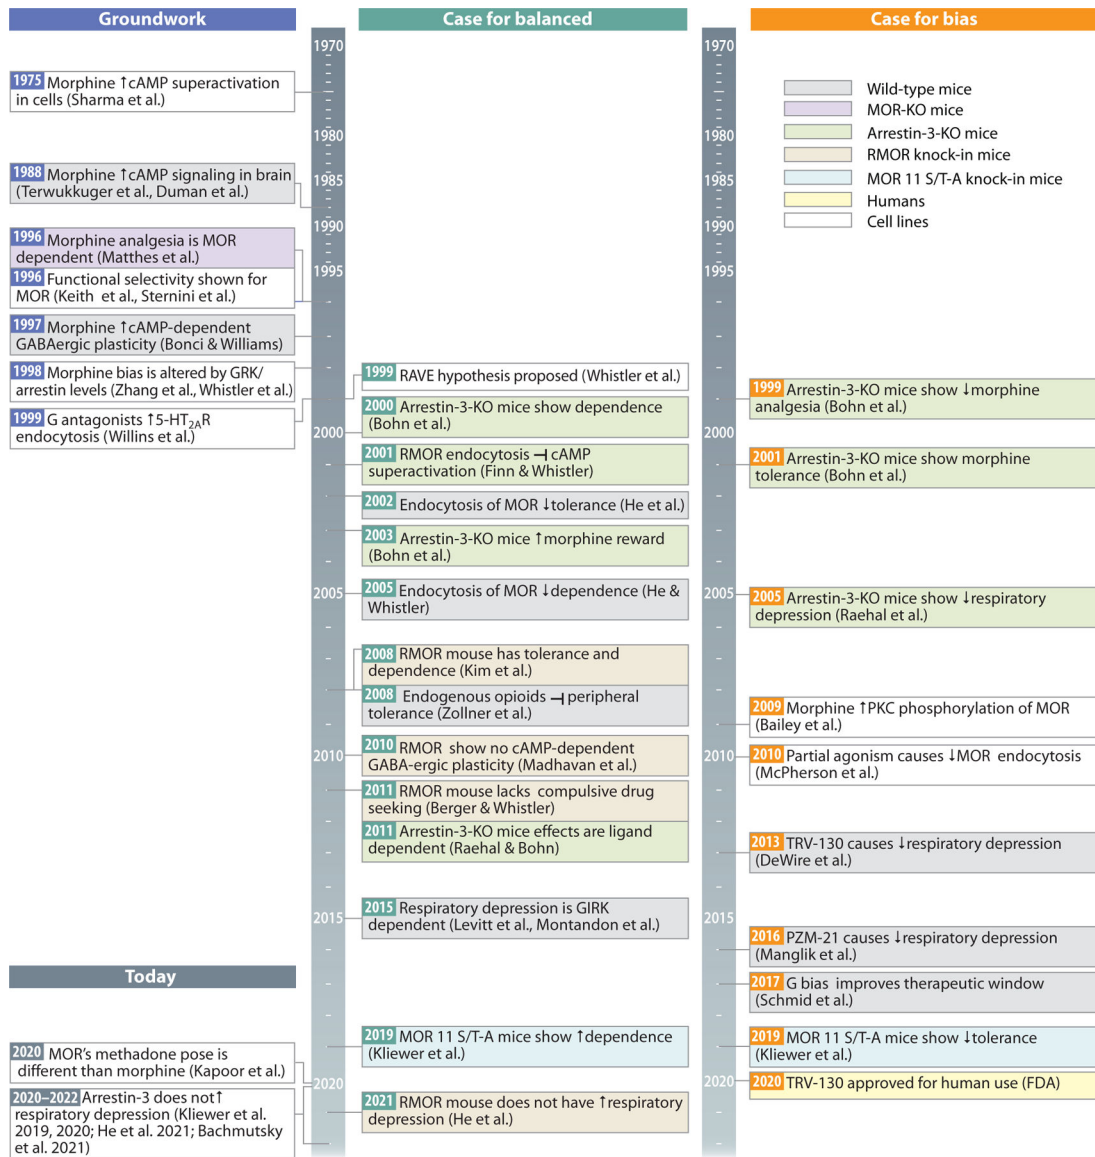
Groundwork

1975 Morphine ↑cAMP superactivation in cells (Sharma et al.)

1988 Morphine ↑cAMP signaling in brain (Terwukkuger et al., Duman et al.)

1996 Morphine analgesia is MOR dependent (Matthes et al.)

1996 Functional selectivity shown for MOR (Keith et al., Sternini et al.)

1997 Morphine ↑cAMP-dependent GABAergic plasticity (Bonci & Williams)

1998 Morphine bias is altered by GRK/arrestin levels (Zhang et al., Whistler et al.)

1999 G antagonists ↑5-HT$_{2A}$R endocytosis (Willins et al.)

Today

2020 MOR's methadone pose is different than morphine (Kapoor et al.)

2020–2022 Arrestin-3 does not↑ respiratory depression (Kliewer et al. 2019, 2020; He et al. 2021; Bachmutsky et al. 2021)

1970 1980 1985 1990 1995 2000 2005 2010 2015 2020

Case for balanced

1999 RAVE hypothesis proposed (Whistler et al.)

2000 Arrestin-3-KO mice show dependence (Bohn et al.)

2001 RMOR endocytosis ⊣ cAMP superactivation (Finn & Whistler)

2002 Endocytosis of MOR ↓tolerance (He et al.)

2003 Arrestin-3-KO mice ↑morphine reward (Bohn et al.)

2005 Endocytosis of MOR ↓dependence (He & Whistler)

2008 RMOR mouse has tolerance and dependence (Kim et al.)

2008 Endogenous opioids ⊣ peripheral tolerance (Zollner et al.)

2010 RMOR show no cAMP-dependent GABA-ergic plasticity (Madhavan et al.)

2011 RMOR mouse lacks compulsive drug seeking (Berger & Whistler)

2011 Arrestin-3-KO mice effects are ligand dependent (Raehal & Bohn)

2015 Respiratory depression is GIRK dependent (Levitt et al., Montandon et al.)

2019 MOR 11 S/T-A mice show ↑dependence (Kliewer et al.)

2021 RMOR mouse does not have ↑respiratory depression (He et al.)

1970 1980 1985 1990 1995 2000 2005 2010 2015 2020

Case for bias

Wild-type mice
MOR-KO mice
Arrestin-3-KO mice
RMOR knock-in mice
MOR 11 S/T-A knock-in mice
Humans
Cell lines

1999 Arrestin-3-KO mice show ↓morphine analgesia (Bohn et al.)

2001 Arrestin-3-KO mice show morphine tolerance (Bohn et al.)

2005 Arrestin-3-KO mice show ↓respiratory depression (Raehal et al.)

2009 Morphine ↑PKC phosphorylation of MOR (Bailey et al.)

2010 Partial agonism causes ↓MOR endocytosis (McPherson et al.)

2013 TRV-130 causes ↓respiratory depression (DeWire et al.)

2016 PZM-21 causes ↓respiratory depression (Manglik et al.)

2017 G bias improves therapeutic window (Schmid et al.)

2019 MOR 11 S/T-A mice show ↓tolerance (Kliewer et al.)

2020 TRV-130 approved for human use (FDA)